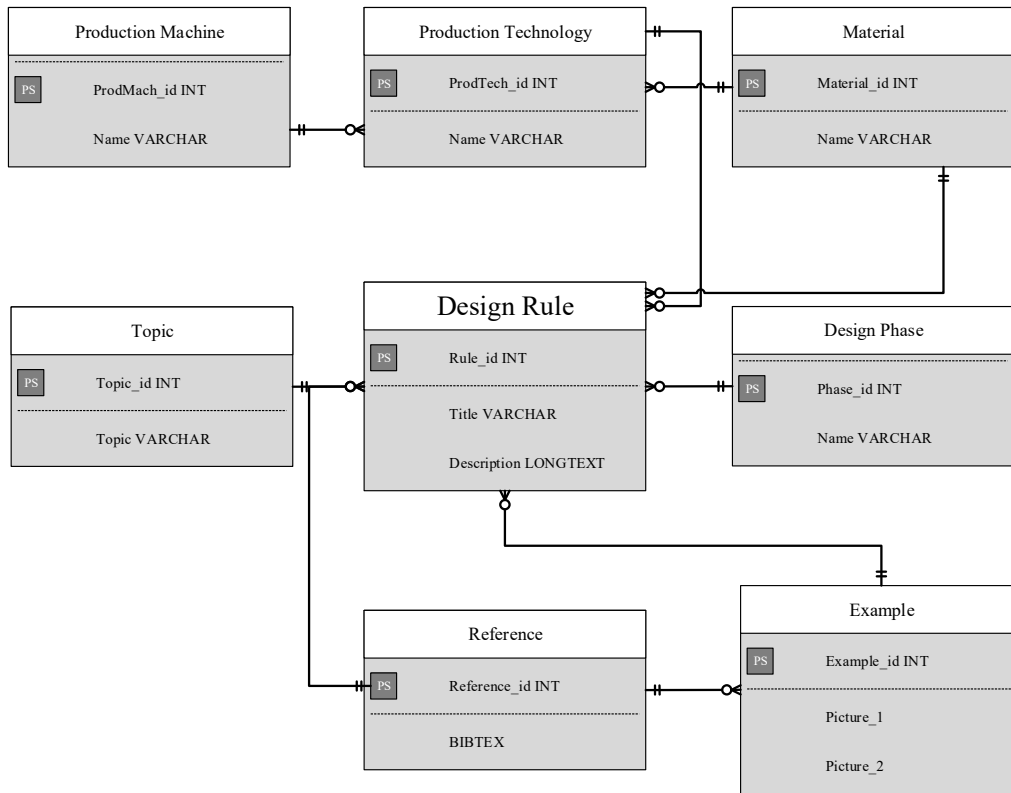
Production Machine

PS ProdMach_id INT

Name VARCHAR

Production Technology

PS ProdTech_id INT

Name VARCHAR

Material

PS Material_id INT

Name VARCHAR

Topic

PS Topic_id INT

Topic VARCHAR

Design Rule

PS Rule_id INT

Title VARCHAR

Description LONGTEXT

Design Phase

PS Phase_id INT

Name VARCHAR

Reference

PS Reference_id INT

BIBTEX

Example

PS Example_id INT

Picture_1

Picture_2